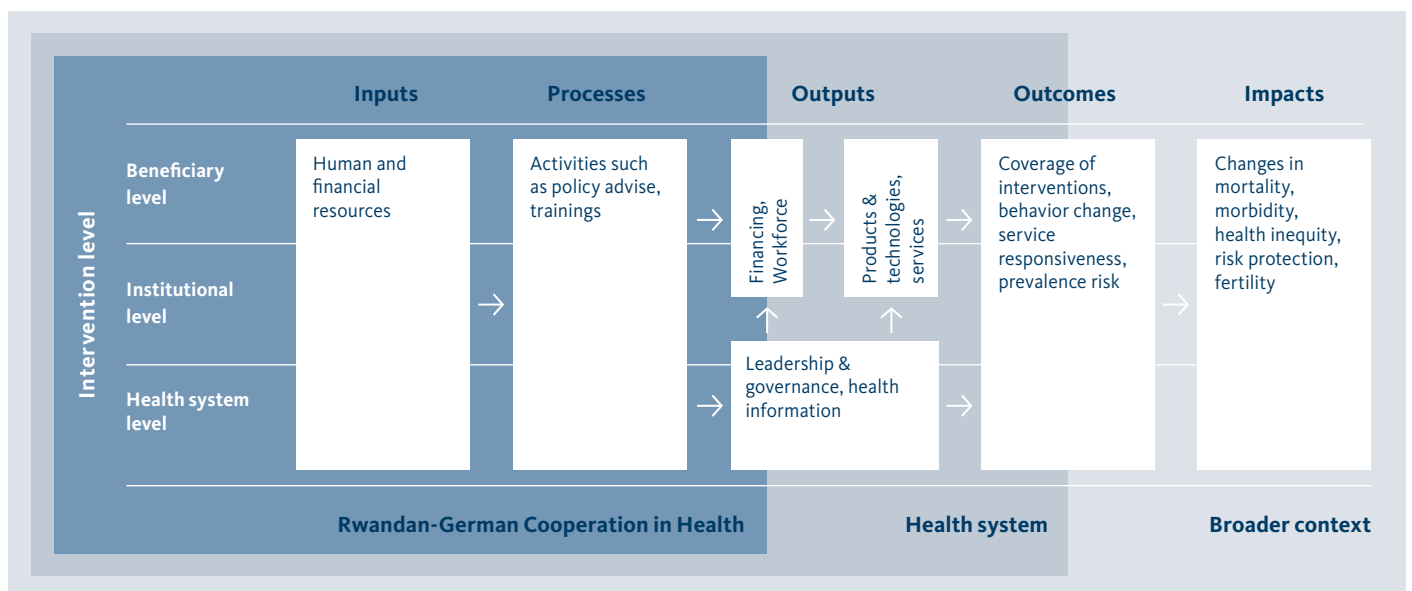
Inputs

Processes

Outputs

Outcomes

Impacts

Intervention level

Beneficiary level

Institutional level

Health system level

Human and financial resources

Activities such as policy advise, trainings

Financing, Workforce

Products & technologies, services

Leadership & governance, health information

Coverage of interventions, behavior change, service responsiveness, prevalence risk

Changes in mortality, morbidity, health inequity, risk protection, fertility

Rwandan-German Cooperation in Health

Health system

Broader context